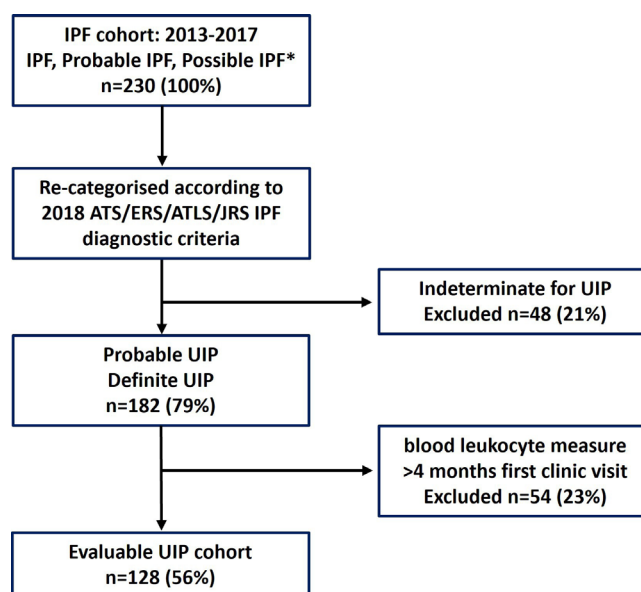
IPF cohort: 2013-2017
IPF, Probable IPF, Possible IPF*
n=230 (100%)

Re-categorised according to 2018 ATS/ERS/ATLS/JRS IPF diagnostic criteria

Indeterminate for UIP
Excluded n=48 (21%)

Probable UIP
Definite UIP
n=182 (79%)

blood leukocyte measure
>4 months first clinic visit
Excluded n=54 (23%)

Evaluable UIP cohort
n=128 (56%)